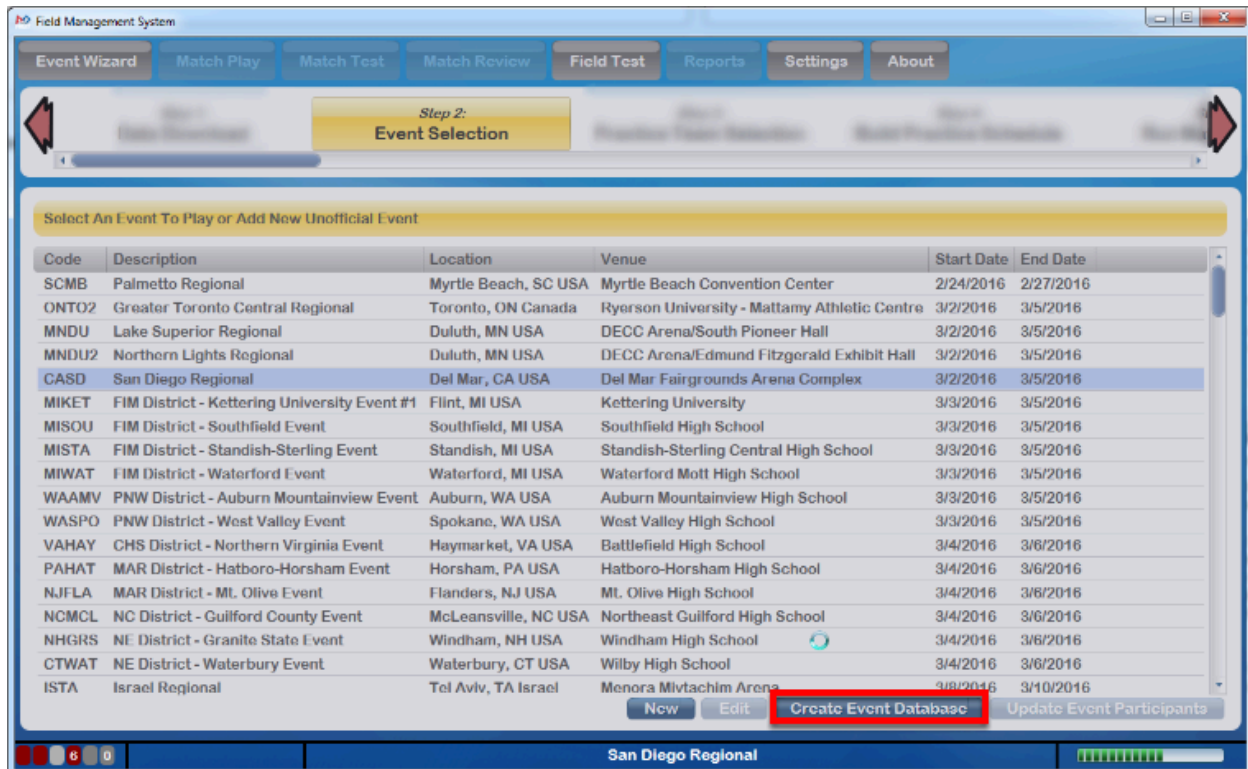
Field Management System

Event Wizard | Match Play | Match Test | Match Review | Field Test | Reports | Settings | About

Step 2:
Event Selection

Select An Event To Play or Add New Unofficial Event

| Code | Description | Location | Venue | Start Date | End Date |
|---|---|---|---|---|---|
| SCMB | Palmetto Regional | Myrtle Beach, SC USA | Myrtle Beach Convention Center | 2/24/2016 | 2/27/2016 |
| ONTO2 | Greater Toronto Central Regional | Toronto, ON Canada | Ryerson University - Mattamy Athletic Centre | 3/2/2016 | 3/5/2016 |
| MNDU | Lake Superior Regional | Duluth, MN USA | DECC Arena/South Pioneer Hall | 3/2/2016 | 3/5/2016 |
| MNDU2 | Northern Lights Regional | Duluth, MN USA | DECC Arena/Edmund Fitzgerald Exhibit Hall | 3/2/2016 | 3/5/2016 |
| CASD | San Diego Regional | Del Mar, CA USA | Del Mar Fairgrounds Arena Complex | 3/2/2016 | 3/5/2016 |
| MIKET | FIM District - Kettering University Event #1 | Flint, MI USA | Kettering University | 3/3/2016 | 3/5/2016 |
| MISOU | FIM District - Southfield Event | Southfield, MI USA | Southfield High School | 3/3/2016 | 3/5/2016 |
| MISTA | FIM District - Standish-Sterling Event | Standish, MI USA | Standish-Sterling Central High School | 3/3/2016 | 3/5/2016 |
| MIWAT | FIM District - Waterford Event | Waterford, MI USA | Waterford Mott High School | 3/3/2016 | 3/5/2016 |
| WAAMV | PNW District - Auburn Mountainview Event | Auburn, WA USA | Auburn Mountainview High School | 3/3/2016 | 3/5/2016 |
| WASPO | PNW District - West Valley Event | Spokane, WA USA | West Valley High School | 3/3/2016 | 3/5/2016 |
| VAHAY | CHS District - Northern Virginia Event | Haymarket, VA USA | Battlefield High School | 3/4/2016 | 3/6/2016 |
| PAHAT | MAR District - Hatboro-Horsham Event | Horsham, PA USA | Hatboro-Horsham High School | 3/4/2016 | 3/6/2016 |
| NJFLA | MAR District - Mt. Olive Event | Flanders, NJ USA | Mt. Olive High School | 3/4/2016 | 3/6/2016 |
| NCMCL | NC District - Guilford County Event | McLeansville, NC USA | Northeast Guilford High School | 3/4/2016 | 3/6/2016 |
| NHGRS | NE District - Granite State Event | Windham, NH USA | Windham High School | 3/4/2016 | 3/6/2016 |
| CTWAT | NE District - Waterbury Event | Waterbury, CT USA | Wilby High School | 3/4/2016 | 3/6/2016 |
| ISTA | Israel Regional | Tel Aviv, TA Israel | Menora Mivtachim Arena | 3/8/2016 | 3/10/2016 |

New | Edit | Create Event Database | Update Event Participants

6 0 | San Diego Regional